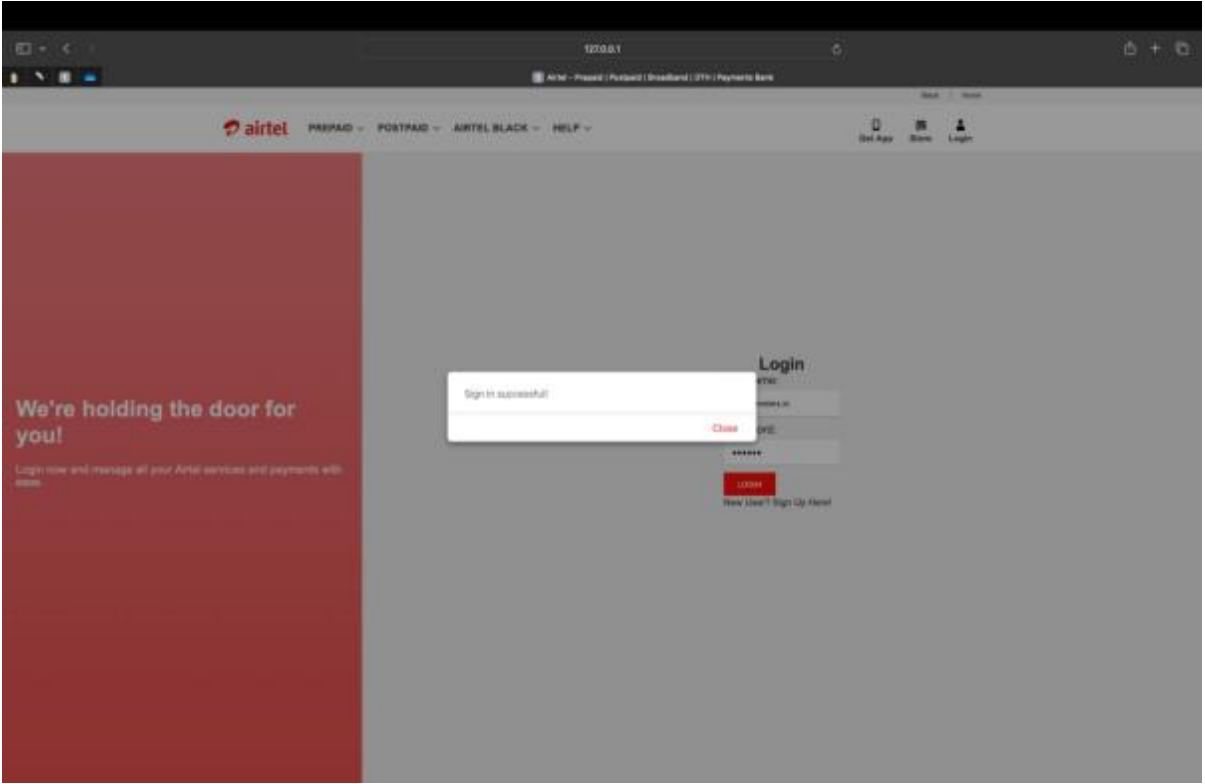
127.0.0.1

Airtel - Prepaid | Postpaid | Broadband | DTH | Payments Bank

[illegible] | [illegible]

airtel PREPAID POSTPAID AIRTEL BLACK HELP

Get App Store Login

We're holding the door for you!

Login now and manage all your Airtel services and payments with ease.

Login

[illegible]

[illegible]

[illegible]

••••••

LOGIN

New User? Sign Up Here!

Sign in successful!

Close